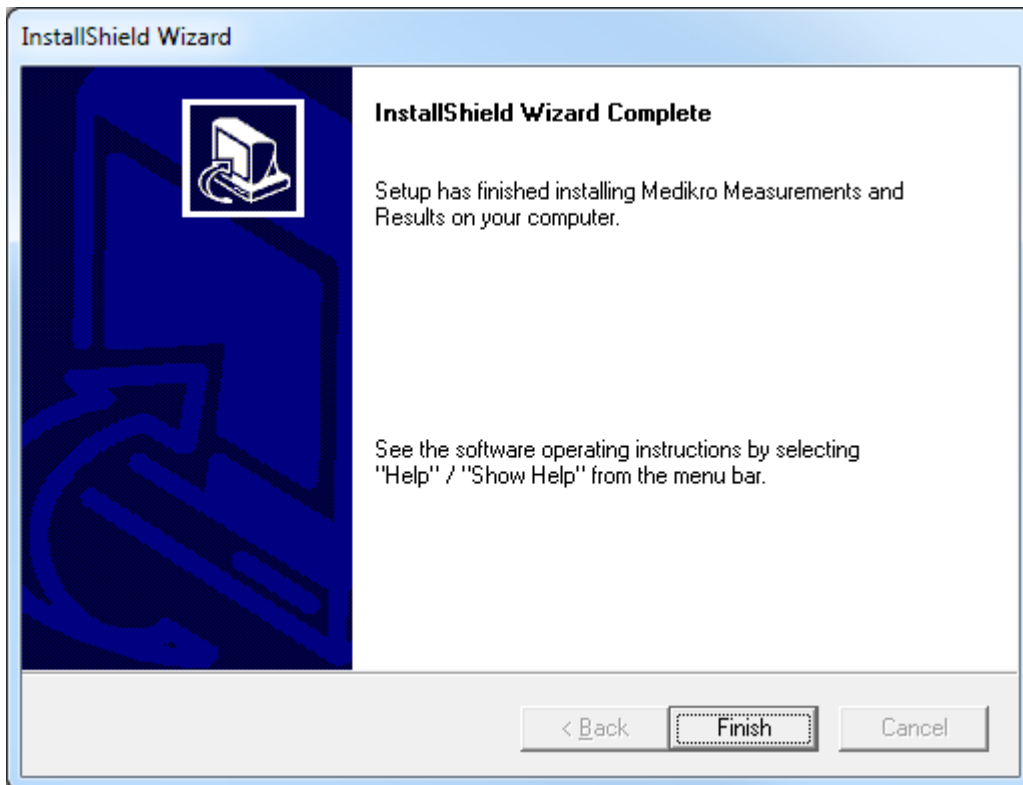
InstallShield Wizard

InstallShield Wizard Complete

Setup has finished installing Medikro Measurements and Results on your computer.

See the software operating instructions by selecting "Help" / "Show Help" from the menu bar.

< Back

Finish

Cancel